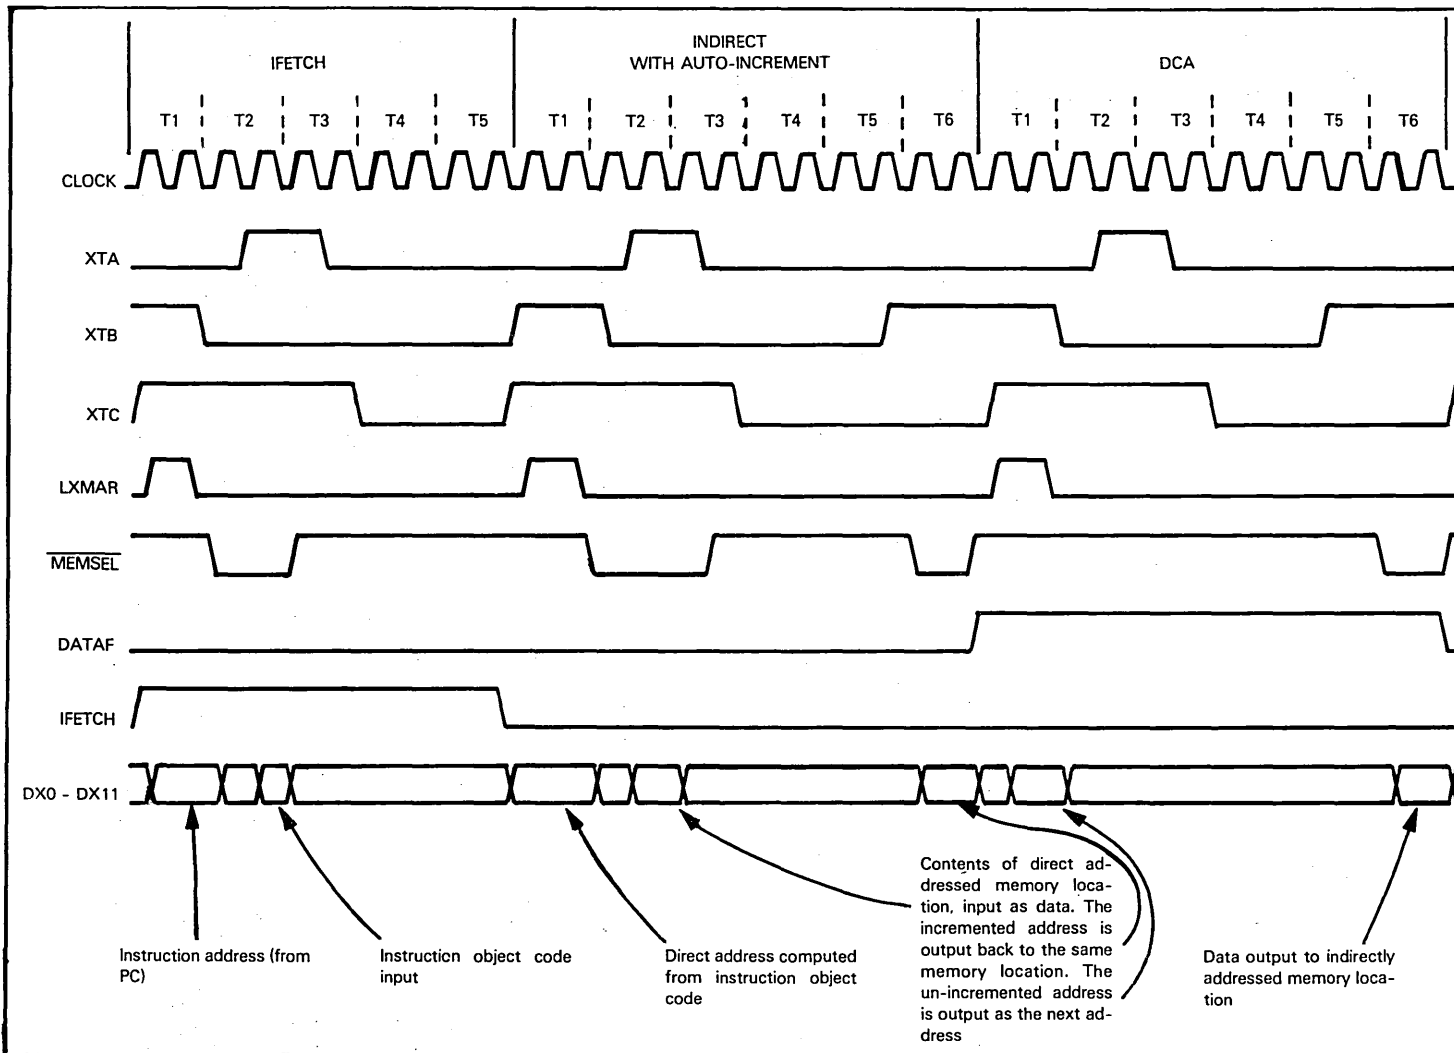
IFETCH

INDIRECT
WITH AUTO-INCREMENT

DCA

T1 T2 T3 T4 T5 T1 T2 T3 T4 T5 T6 T1 T2 T3 T4 T5 T6

CLOCK

XTA

XTB

XTC

LXMAR

$\overline{\text{MEMSEL}}$

DATAF

IFETCH

DX0 - DX11

Instruction address (from PC)

Instruction object code input

Direct address computed from instruction object code

Contents of direct addressed memory location, input as data. The incremented address is output back to the same memory location. The un-incremented address is output as the next address

Data output to indirectly addressed memory location